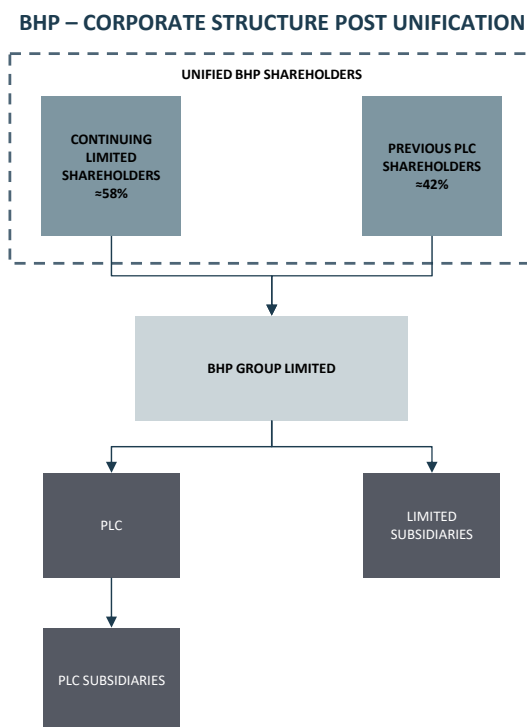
BHP – CORPORATE STRUCTURE POST UNIFICATION

UNIFIED BHP SHAREHOLDERS

CONTINUING LIMITED SHAREHOLDERS ≈58%

PREVIOUS PLC SHAREHOLDERS ≈42%

BHP GROUP LIMITED

PLC

LIMITED SUBSIDIARIES

PLC SUBSIDIARIES